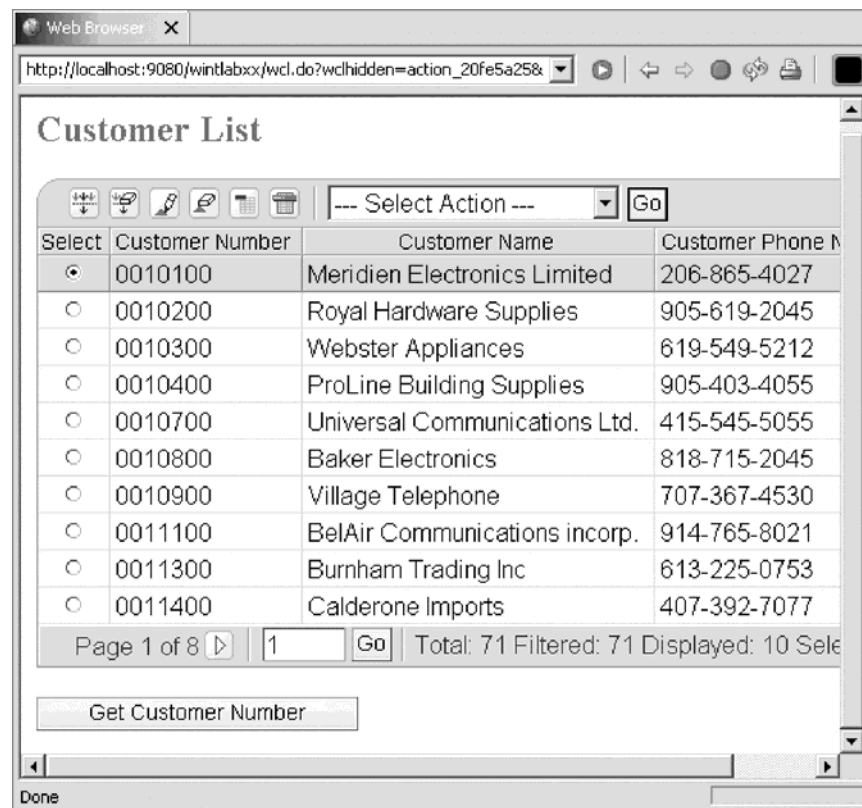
Web Browser

http://localhost:9080/wintlabxx/wcl.do?wclhidden=action_20fe5a25&

Customer List

--- Select Action --- Go

| Select | Customer Number | Customer Name | Customer Phone N |
|---|---|---|---|
| ◉ | 0010100 | Meridien Electronics Limited | 206-865-4027 |
| ○ | 0010200 | Royal Hardware Supplies | 905-619-2045 |
| ○ | 0010300 | Webster Appliances | 619-549-5212 |
| ○ | 0010400 | ProLine Building Supplies | 905-403-4055 |
| ○ | 0010700 | Universal Communications Ltd. | 415-545-5055 |
| ○ | 0010800 | Baker Electronics | 818-715-2045 |
| ○ | 0010900 | Village Telephone | 707-367-4530 |
| ○ | 0011100 | BelAir Communications incorp. | 914-765-8021 |
| ○ | 0011300 | Burnham Trading Inc | 613-225-0753 |
| ○ | 0011400 | Calderone Imports | 407-392-7077 |

Page 1 of 8 1 Go Total: 71 Filtered: 71 Displayed: 10 Sele

Get Customer Number

Done